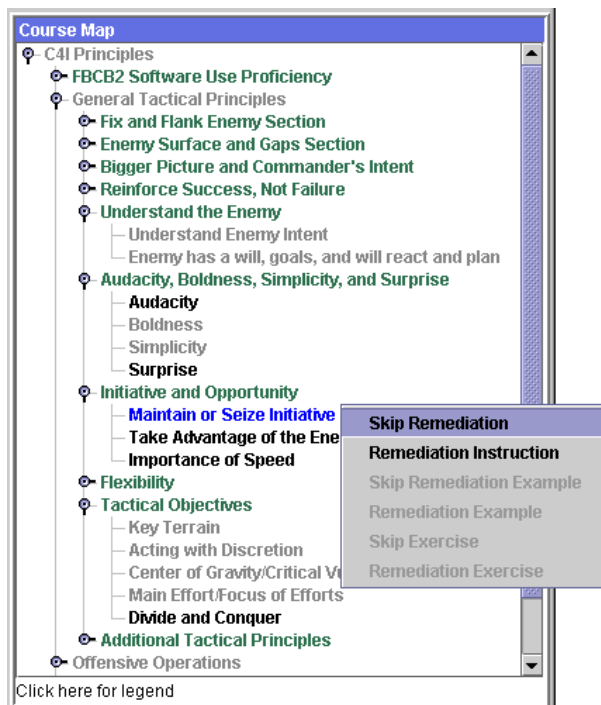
Course Map

C4I Principles
FBCB2 Software Use Proficiency
General Tactical Principles
Fix and Flank Enemy Section
Enemy Surface and Gaps Section
Bigger Picture and Commander's Intent
Reinforce Success, Not Failure
Understand the Enemy
Understand Enemy Intent
Enemy has a will, goals, and will react and plan
Audacity, Boldness, Simplicity, and Surprise
Audacity
Boldness
Simplicity
Surprise
Initiative and Opportunity
Maintain or Seize Initiative
Take Advantage of the Ene
Importance of Speed
Flexibility
Tactical Objectives
Key Terrain
Acting with Discretion
Center of Gravity/Critical V
Main Effort/Focus of Efforts
Divide and Conquer
Additional Tactical Principles
Offensive Operations

Skip Remediation
Remediation Instruction
Skip Remediation Example
Remediation Example
Skip Exercise
Remediation Exercise

Click here for legend